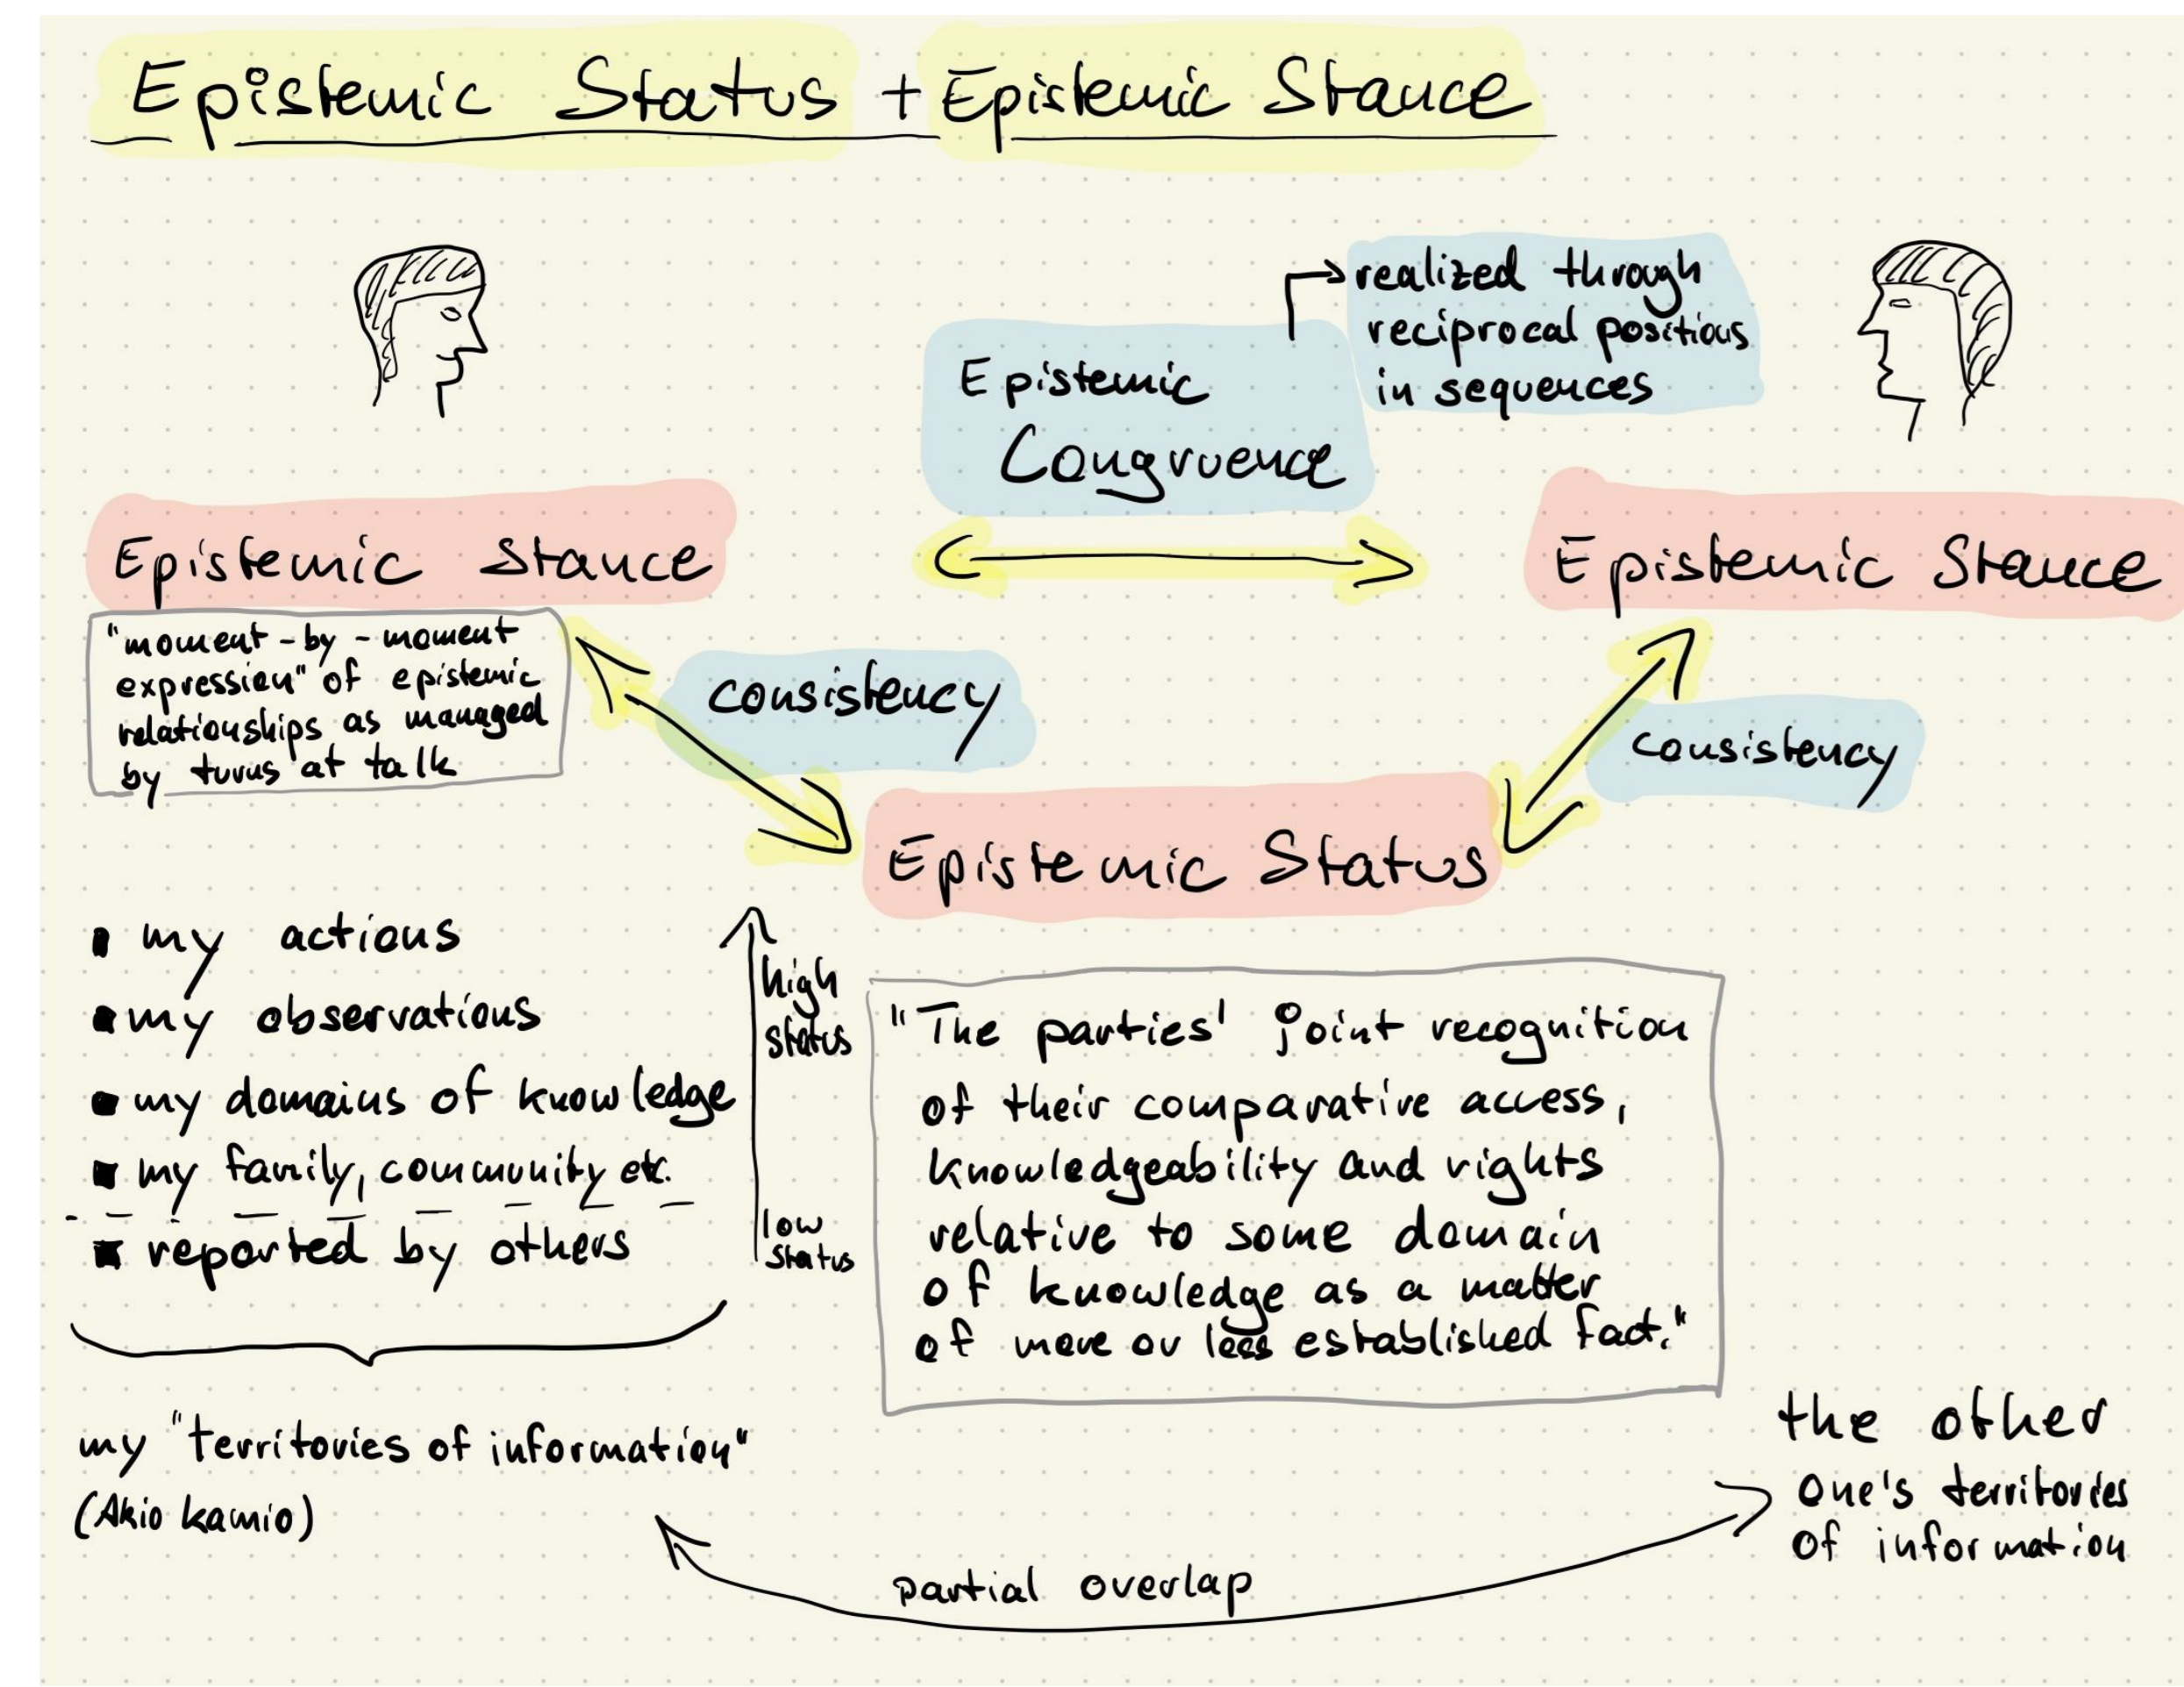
Epistemic Status + Epistemic Stance

Epistemic Congruence

realized through reciprocal positions in sequences

Epistemic Stance

"moment-by-moment expression" of epistemic relationships as managed by turns at talk

Epistemic Stance

consistency

consistency

Epistemic Status

- my actions
- my observations
- my domains of knowledge
- my family, community etc.
- reported by others

high status

low status

"The parties' joint recognition of their comparative access, knowledgeability and rights relative to some domain of knowledge as a matter of more or less established fact."

my "territories of information" (Akio kamio)

the other

One's territories of information

partial overlap